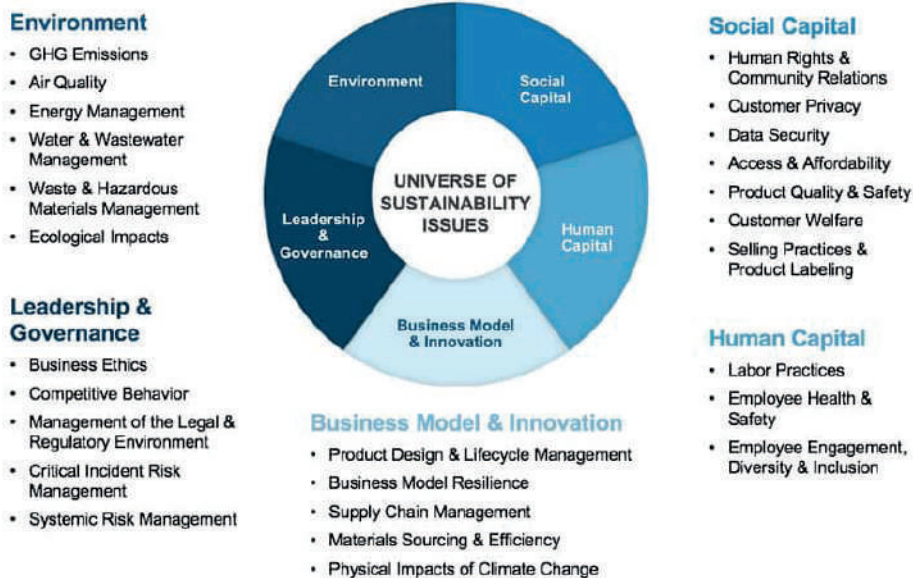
Environment
- GHG Emissions
- Air Quality
- Energy Management
- Water & Wastewater Management
- Waste & Hazardous Materials Management
- Ecological Impacts

Leadership & Governance
- Business Ethics
- Competitive Behavior
- Management of the Legal & Regulatory Environment
- Critical Incident Risk Management
- Systemic Risk Management

Environment

Social Capital

UNIVERSE OF SUSTAINABILITY ISSUES

Leadership & Governance

Human Capital

Business Model & Innovation

Business Model & Innovation
- Product Design & Lifecycle Management
- Business Model Resilience
- Supply Chain Management
- Materials Sourcing & Efficiency
- Physical Impacts of Climate Change

Social Capital
- Human Rights & Community Relations
- Customer Privacy
- Data Security
- Access & Affordability
- Product Quality & Safety
- Customer Welfare
- Selling Practices & Product Labeling

Human Capital
- Labor Practices
- Employee Health & Safety
- Employee Engagement, Diversity & Inclusion